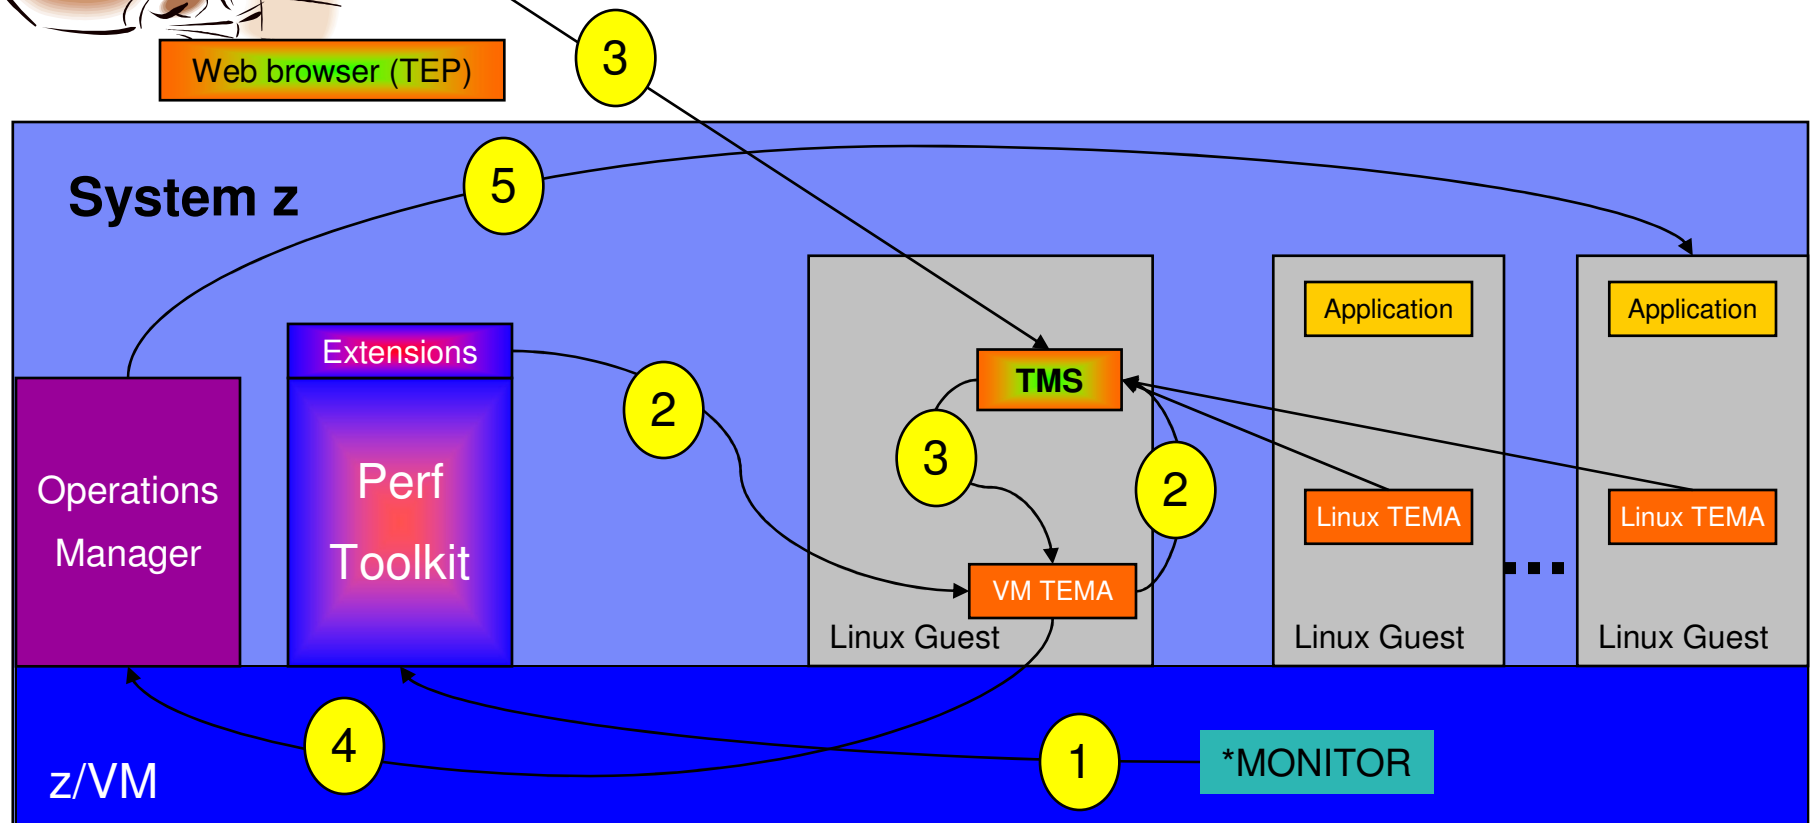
Web browser (TEP)

3

System z

5

Extensions

2

Operations Manager

Perf Toolkit

TMS

3

2

VM TEMA

Linux Guest

Application

Linux TEMA

Linux Guest

...

Application

Linux TEMA

Linux Guest

4

1

*MONITOR

z/VM